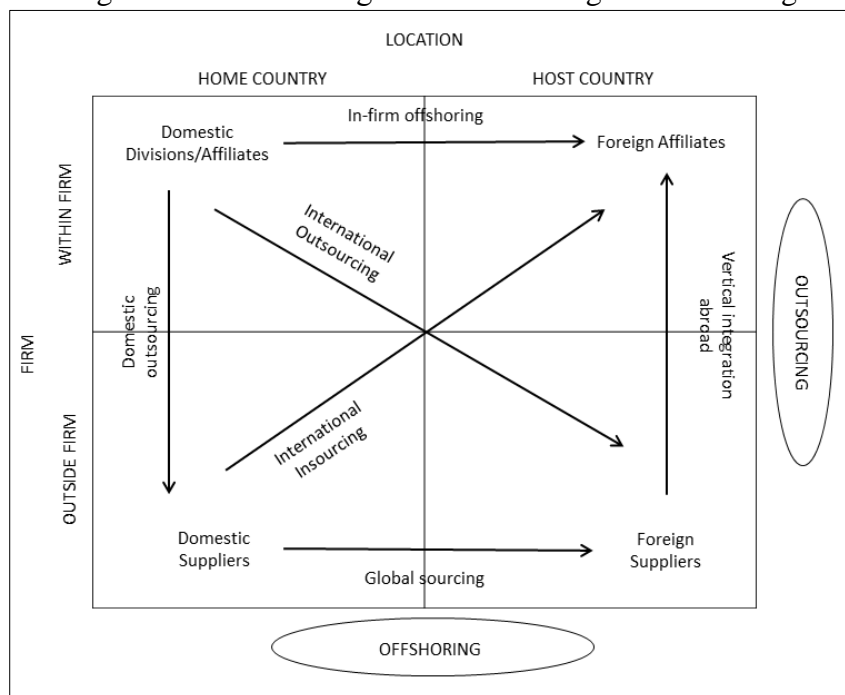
LOCATION

HOME COUNTRY

HOST COUNTRY

In-firm offshoring

Domestic Divisions/Affiliates

Foreign Affiliates

WITHIN FIRM

International Outsourcing

Domestic outsourcing

Vertical integration abroad

OUTSOURCING

FIRM

International Insourcing

OUTSIDE FIRM

Domestic Suppliers

Foreign Suppliers

Global sourcing

OFFSHORING